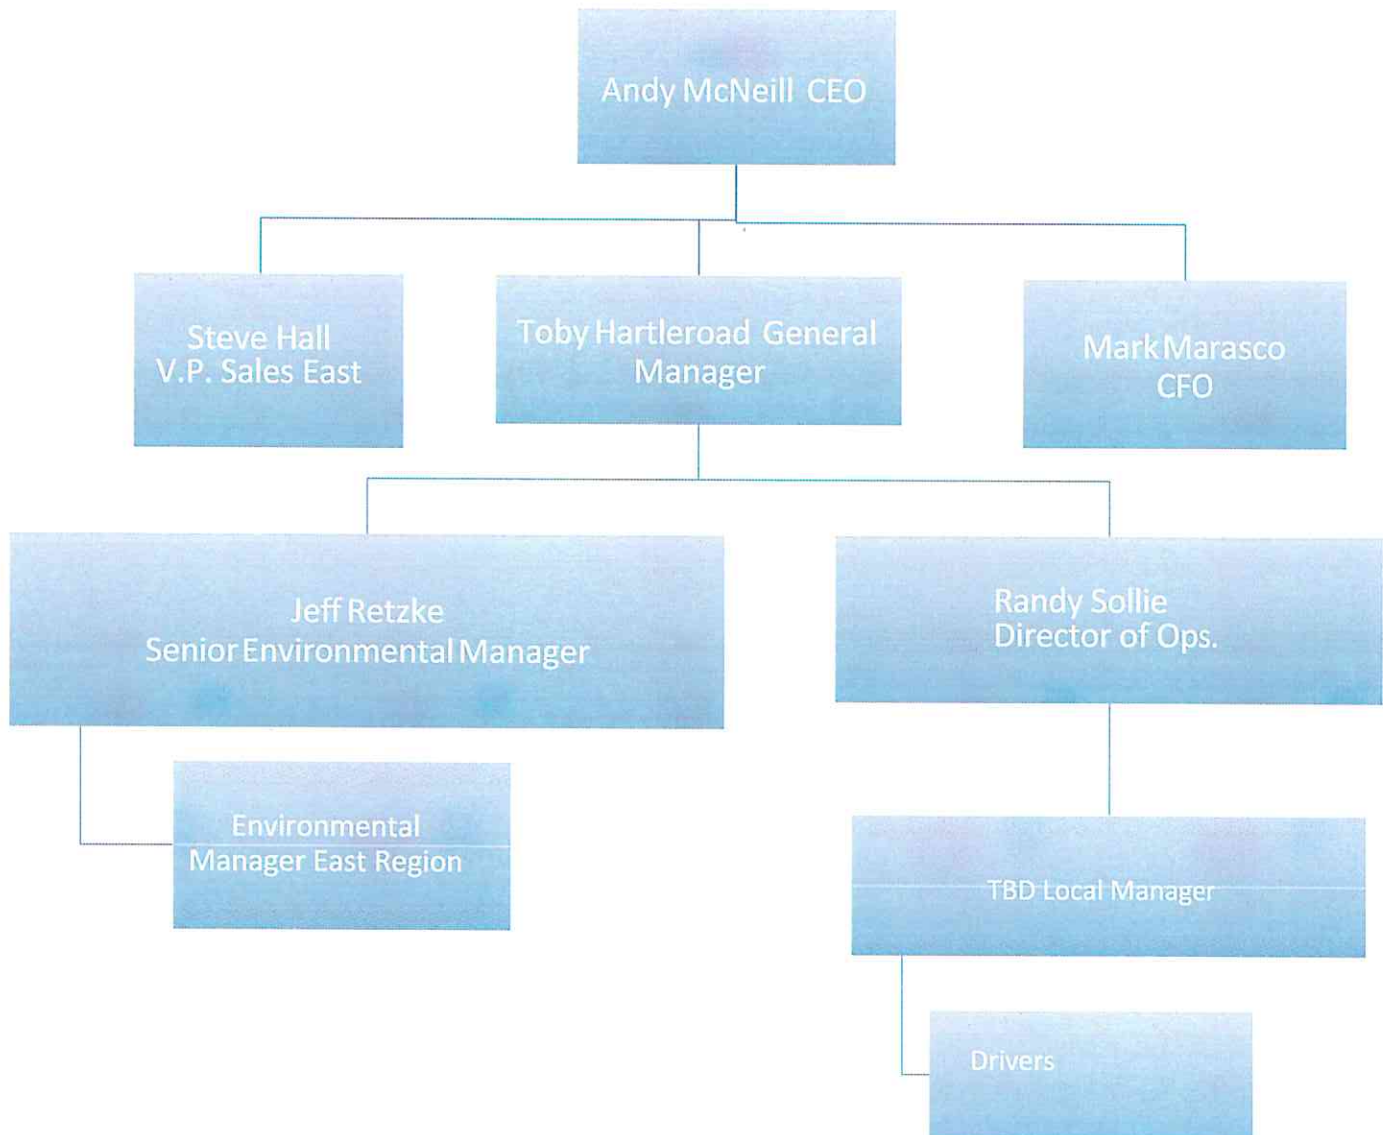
Andy McNeill CEO

Steve Hall
V.P. Sales East

Toby Hartleroad General Manager

Mark Marasco
CFO

Jeff Retzke
Senior Environmental Manager

Randy Sollie
Director of Ops.

Environmental Manager East Region

TBD Local Manager

Drivers